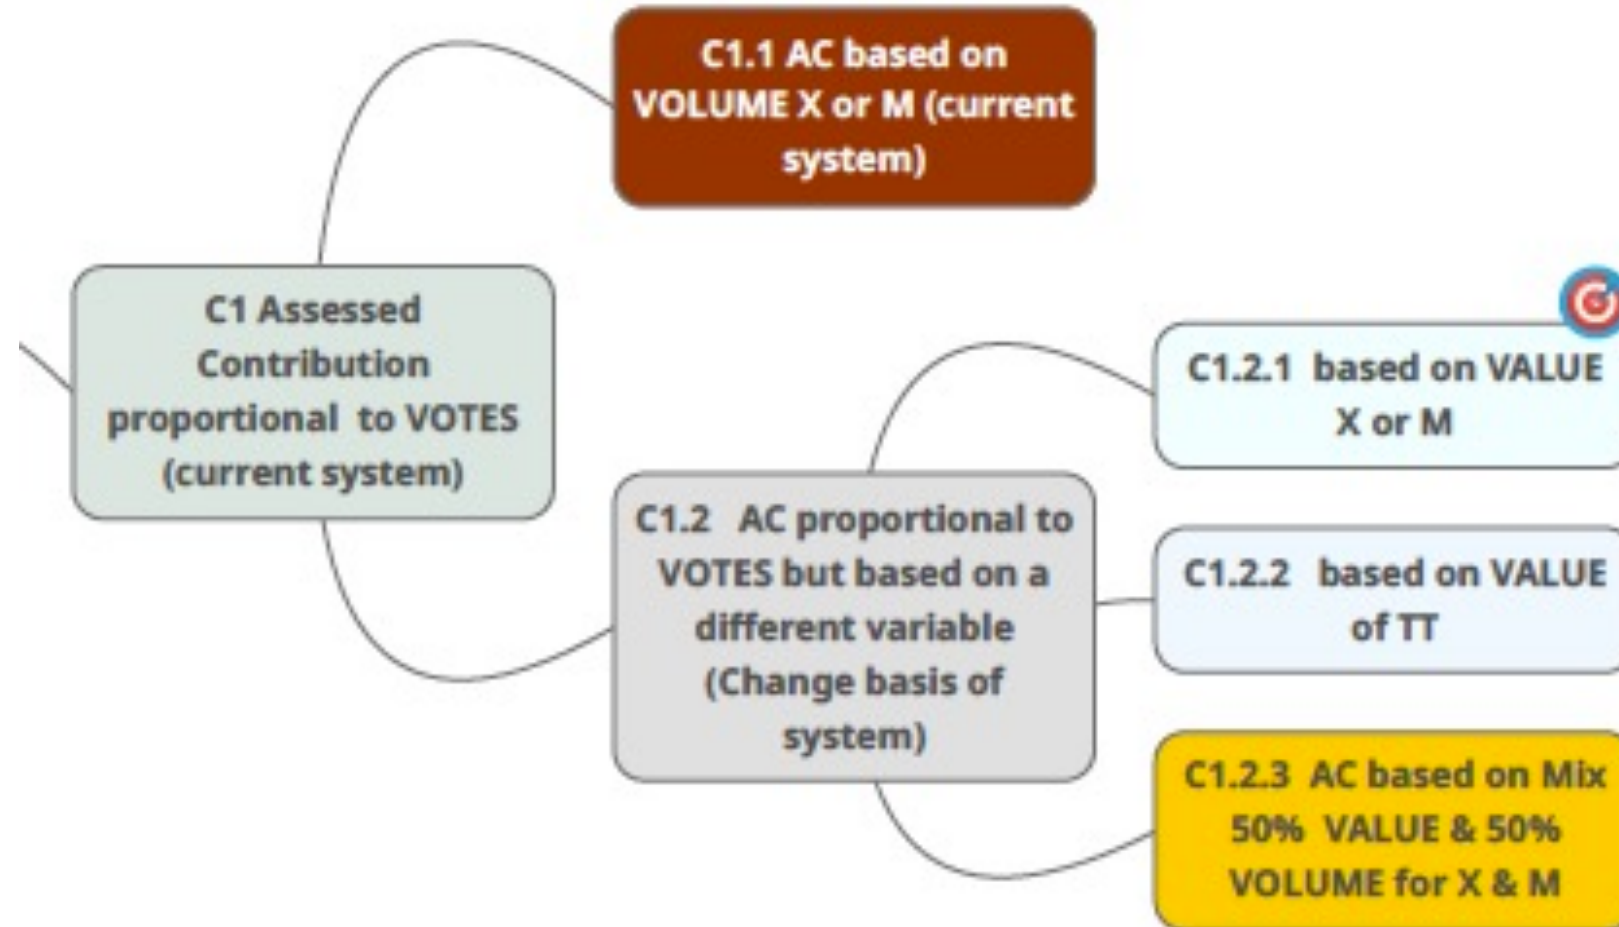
C1.1 AC based on VOLUME X or M (current system)

C1 Assessed Contribution proportional to VOTES (current system)

C1.2 AC proportional to VOTES but based on a different variable (Change basis of system)

C1.2.1 based on VALUE X or M

C1.2.2 based on VALUE of TT

C1.2.3 AC based on Mix 50% VALUE & 50% VOLUME for X & M